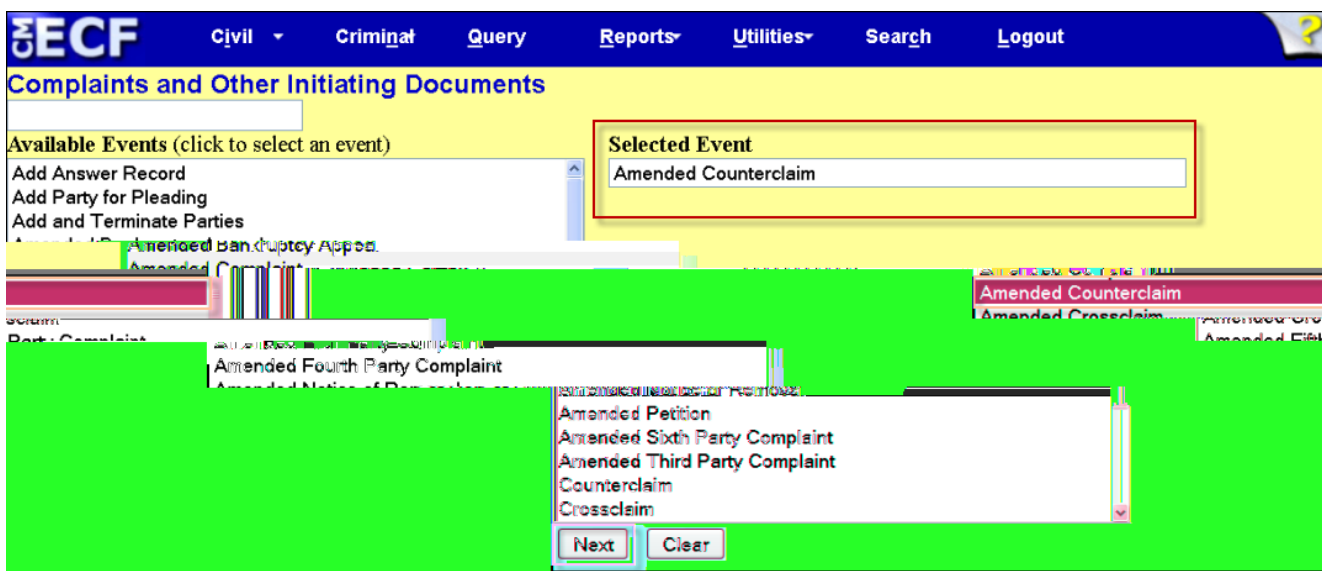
CM ECF Civil Criminal Query Reports Utilities Search Logout

Complaints and Other Initiating Documents

Available Events (click to select an event)

Add Answer Record
Add Party for Pleading
Add and Terminate Parties
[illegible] Amended Bankruptcy Appeal
Amended Complaint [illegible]
Amended Counterclaim
Amended Crossclaim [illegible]
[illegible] Party Complaint
Amended Fourth Party Complaint
Amended Notice of Removal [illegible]
Amended Petition
Amended Sixth Party Complaint
Amended Third Party Complaint
Counterclaim
Crossclaim

Selected Event
Amended Counterclaim

Next Clear